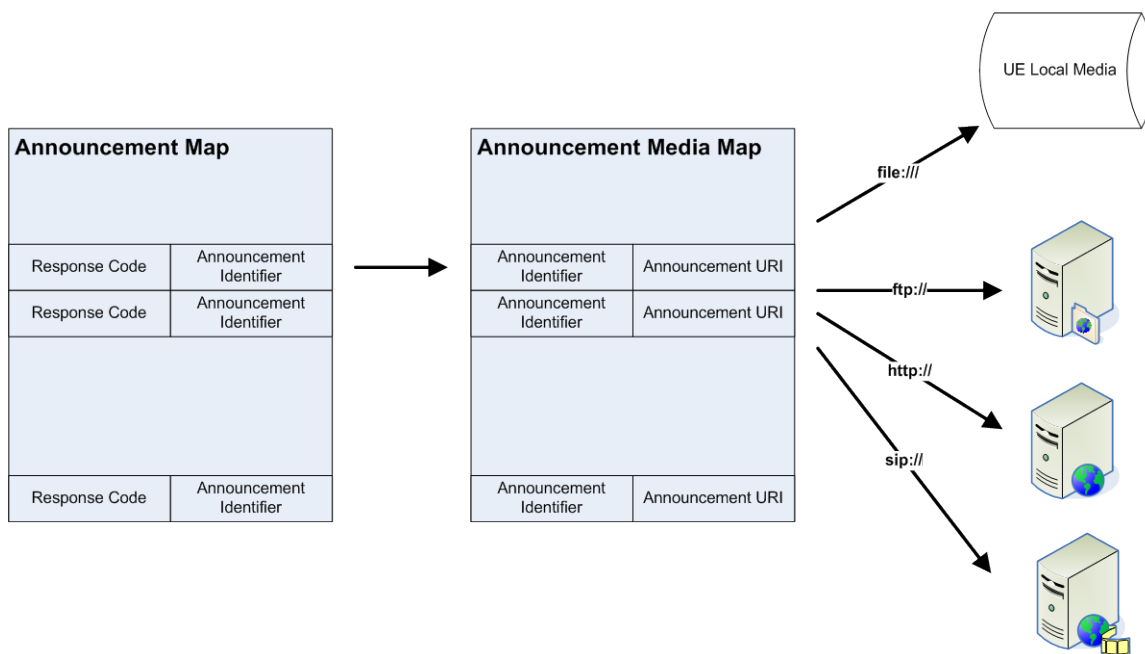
Announcement Map

| Response Code | Announcement Identifier |
|---|---|
| Response Code | Announcement Identifier |
| Response Code | Announcement Identifier |

Announcement Media Map

| Announcement Identifier | Announcement URI |
|---|---|
| Announcement Identifier | Announcement URI |
| Announcement Identifier | Announcement URI |

UE Local Media

file:///

ftp://

http://

sip://